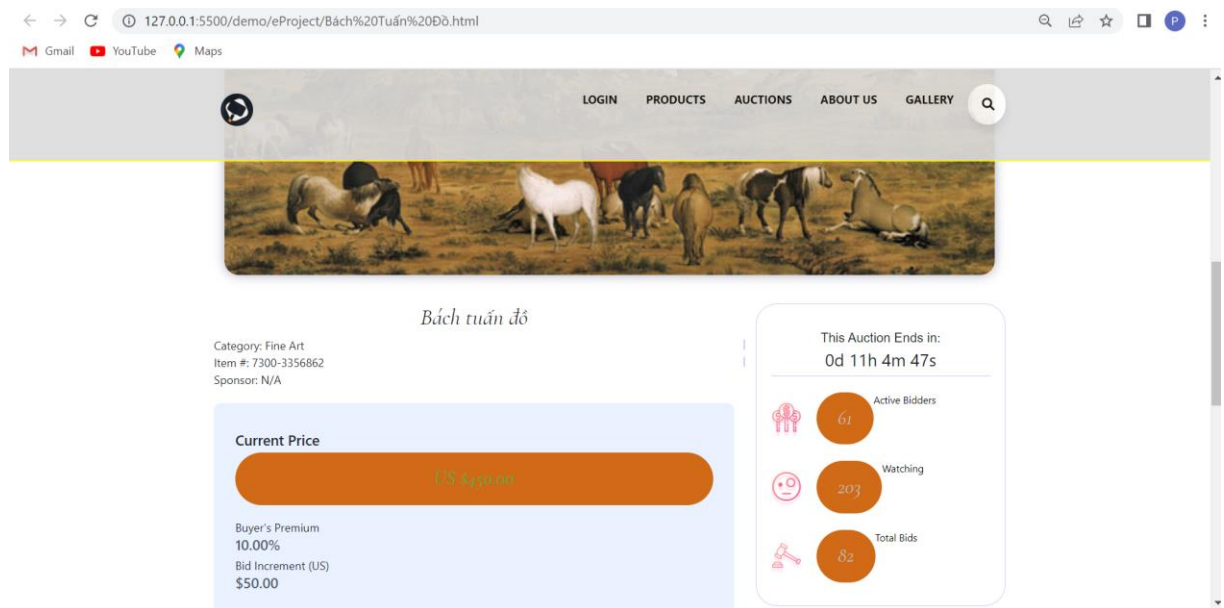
127.0.0.1:5500/demo/eProject/Bách%20Tuấn%20Đồ.html

Gmail YouTube Maps

LOGIN PRODUCTS AUCTIONS ABOUT US GALLERY

Bách tuấn đồ

Category: Fine Art
Item #: 7300-3356862
Sponsor: N/A

This Auction Ends in:
0d 11h 4m 47s

Active Bidders
61

Watching
203

Total Bids
82

Current Price
US $450.00

Buyer's Premium
10.00%
Bid Increment (US)
$50.00